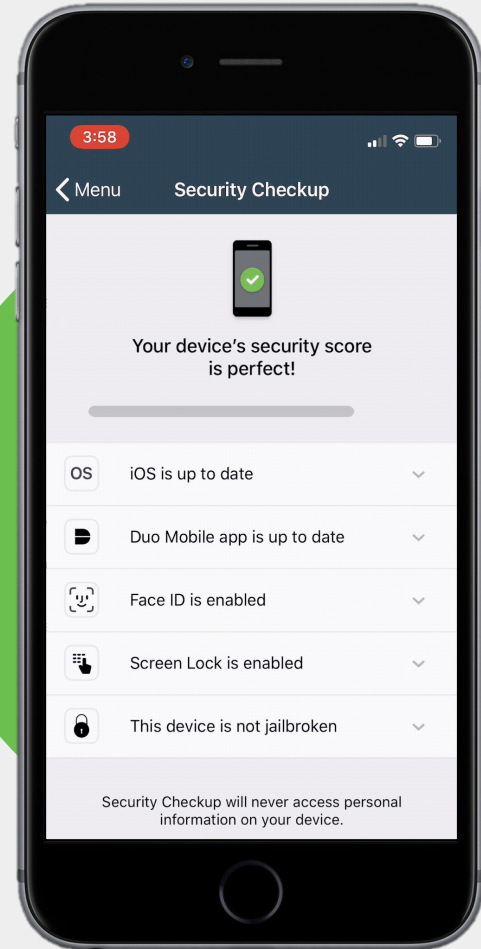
3:58

Menu Security Checkup

Your device's security score is perfect!

OS iOS is up to date

Duo Mobile app is up to date

Face ID is enabled

Screen Lock is enabled

This device is not jailbroken

Security Checkup will never access personal information on your device.